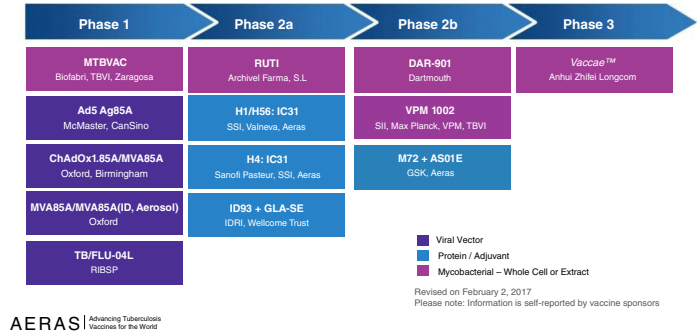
Phase 1

MTBVAC
Biofabri, TBVI, Zaragosa

Ad5 Ag85A
McMaster, CanSino

ChAdOx1.85A/MVA85A
Oxford, Birmingham

MVA85A/MVA85A(ID, Aerosol)
Oxford

TB/FLU-04L
RIBSP

Phase 2a

RUTI
Archivel Farma, S.L

H1/H56: IC31
SSI, Valneva, Aeras

H4: IC31
Sanofi Pasteur, SSI, Aeras

ID93 + GLA-SE
IDRI, Wellcome Trust

Phase 2b

DAR-901
Dartmouth

VPM 1002
SII, Max Planck, VPM, TBVI

M72 + AS01E
GSK, Aeras

Phase 3

Vaccae™
Anhui Zhifei Longcom

Viral Vector
Protein / Adjuvant
Mycobacterial – Whole Cell or Extract

Revised on February 2, 2017
Please note: Information is self-reported by vaccine sponsors

AERAS Advancing Tuberculosis Vaccines for the World